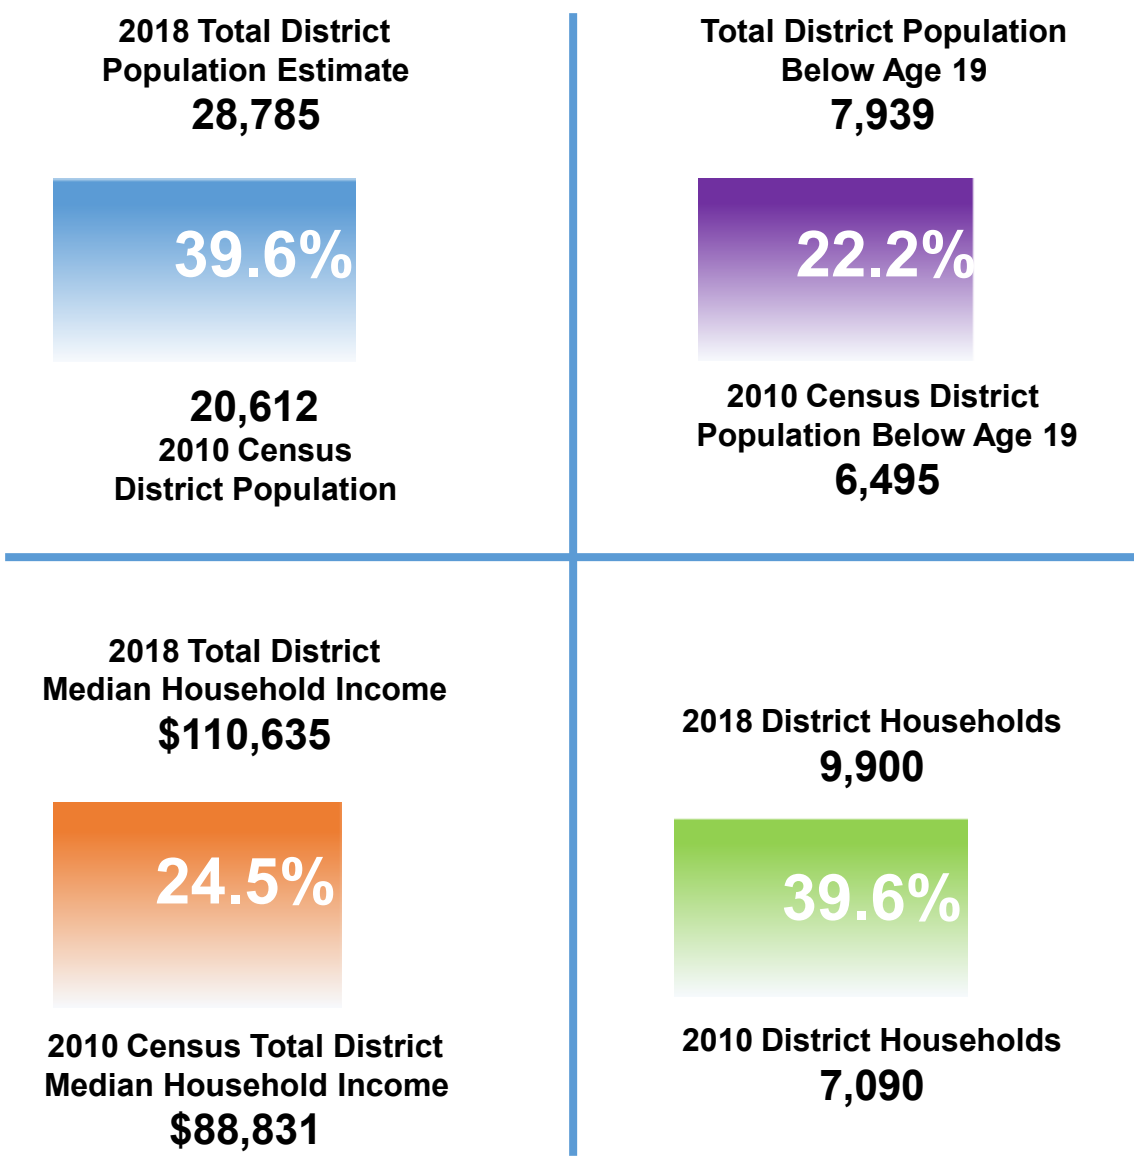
2018 Total District Population Estimate
28,785

39.6%

20,612
2010 Census District Population

Total District Population Below Age 19
7,939

22.2%

2010 Census District Population Below Age 19
6,495

2018 Total District Median Household Income
$110,635

24.5%

2010 Census Total District Median Household Income
$88,831

2018 District Households
9,900

39.6%

2010 District Households
7,090